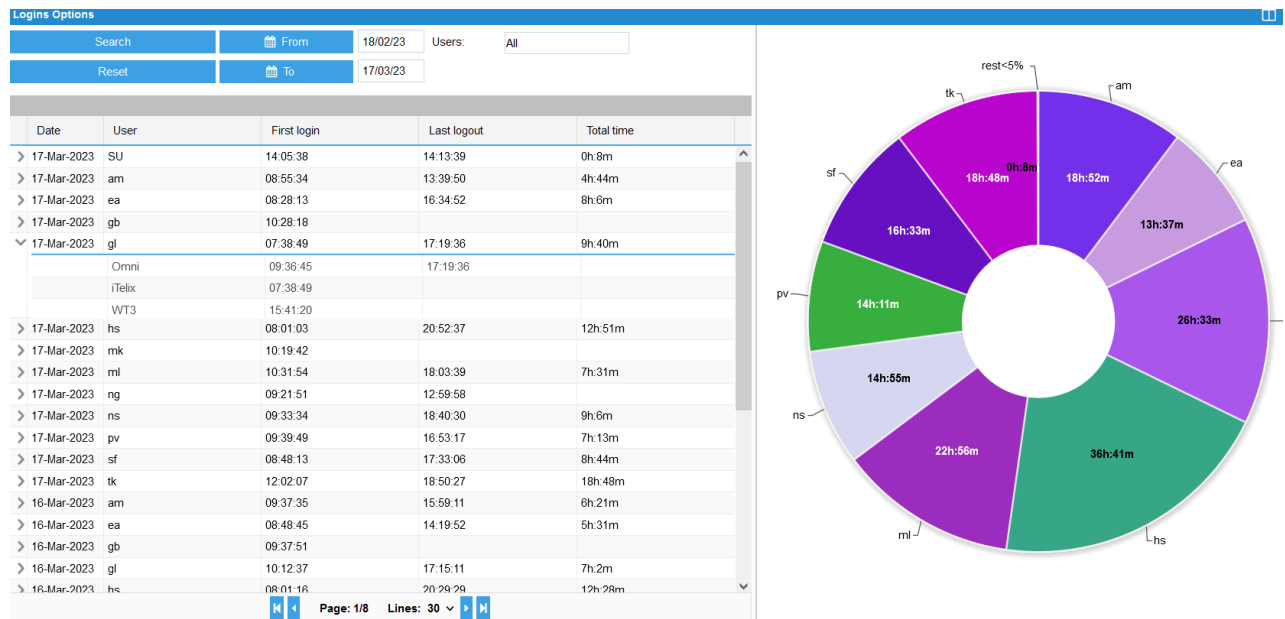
Logins Options

Search | From | 18/02/23 | Users: | All
Reset | To | 17/03/23

| Date | User | First login | Last logout | Total time |
|---|---|---|---|---|
| 17-Mar-2023 | SU | 14:05:38 | 14:13:39 | 0h:8m |
| 17-Mar-2023 | am | 08:55:34 | 13:39:50 | 4h:44m |
| 17-Mar-2023 | ea | 08:28:13 | 16:34:52 | 8h:6m |
| 17-Mar-2023 | gb | 10:28:18 | | |
| 17-Mar-2023 | gl | 07:38:49 | 17:19:36 | 9h:40m |
| | Omni | 09:36:45 | 17:19:36 | |
| | iTelix | 07:38:49 | | |
| | WT3 | 15:41:20 | | |
| 17-Mar-2023 | hs | 08:01:03 | 20:52:37 | 12h:51m |
| 17-Mar-2023 | mk | 10:19:42 | | |
| 17-Mar-2023 | ml | 10:31:54 | 18:03:39 | 7h:31m |
| 17-Mar-2023 | ng | 09:21:51 | 12:59:58 | |
| 17-Mar-2023 | ns | 09:33:34 | 18:40:30 | 9h:6m |
| 17-Mar-2023 | pv | 09:39:49 | 16:53:17 | 7h:13m |
| 17-Mar-2023 | sf | 08:48:13 | 17:33:06 | 8h:44m |
| 17-Mar-2023 | tk | 12:02:07 | 18:50:27 | 18h:48m |
| 16-Mar-2023 | am | 09:37:35 | 15:59:11 | 6h:21m |
| 16-Mar-2023 | ea | 08:48:45 | 14:19:52 | 5h:31m |
| 16-Mar-2023 | gb | 09:37:51 | | |
| 16-Mar-2023 | gl | 10:12:37 | 17:15:11 | 7h:2m |
| 16-Mar-2023 | hs | 08:01:16 | 20:29:29 | 12h:28m |

Page: 1/8 Lines: 30

rest<5%
am
ea
tk
sf
pv
ns
ml
hs
0h:8m
18h:48m
18h:52m
13h:37m
16h:33m
26h:33m
14h:11m
14h:55m
22h:56m
36h:41m